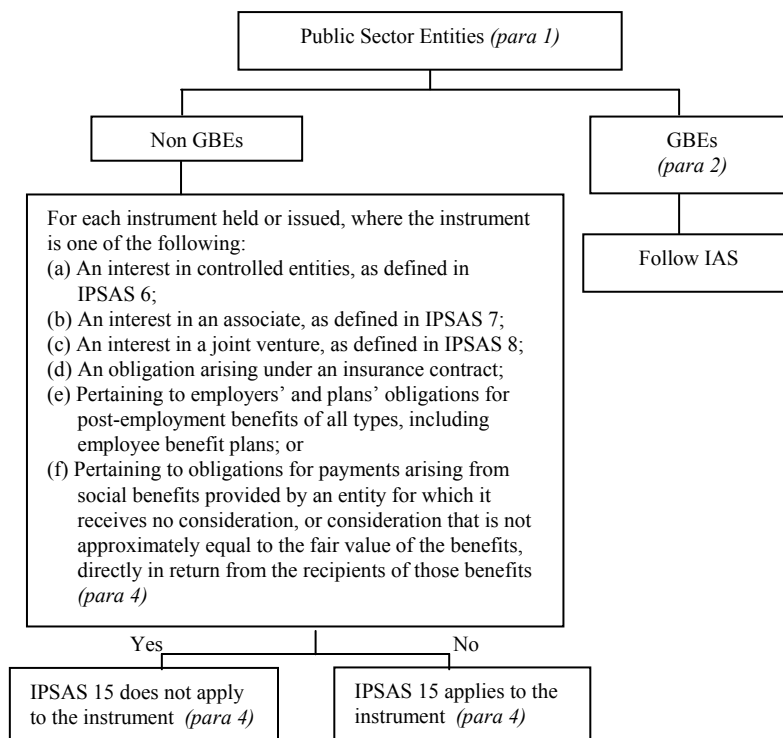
Public Sector Entities *(para 1)*

Non GBEs

GBEs *(para 2)*

Follow IAS

For each instrument held or issued, where the instrument is one of the following:
(a) An interest in controlled entities, as defined in IPSAS 6;
(b) An interest in an associate, as defined in IPSAS 7;
(c) An interest in a joint venture, as defined in IPSAS 8;
(d) An obligation arising under an insurance contract;
(e) Pertaining to employers' and plans' obligations for post-employment benefits of all types, including employee benefit plans; or
(f) Pertaining to obligations for payments arising from social benefits provided by an entity for which it receives no consideration, or consideration that is not approximately equal to the fair value of the benefits, directly in return from the recipients of those benefits *(para 4)*

Yes

No

IPSAS 15 does not apply to the instrument *(para 4)*

IPSAS 15 applies to the instrument *(para 4)*